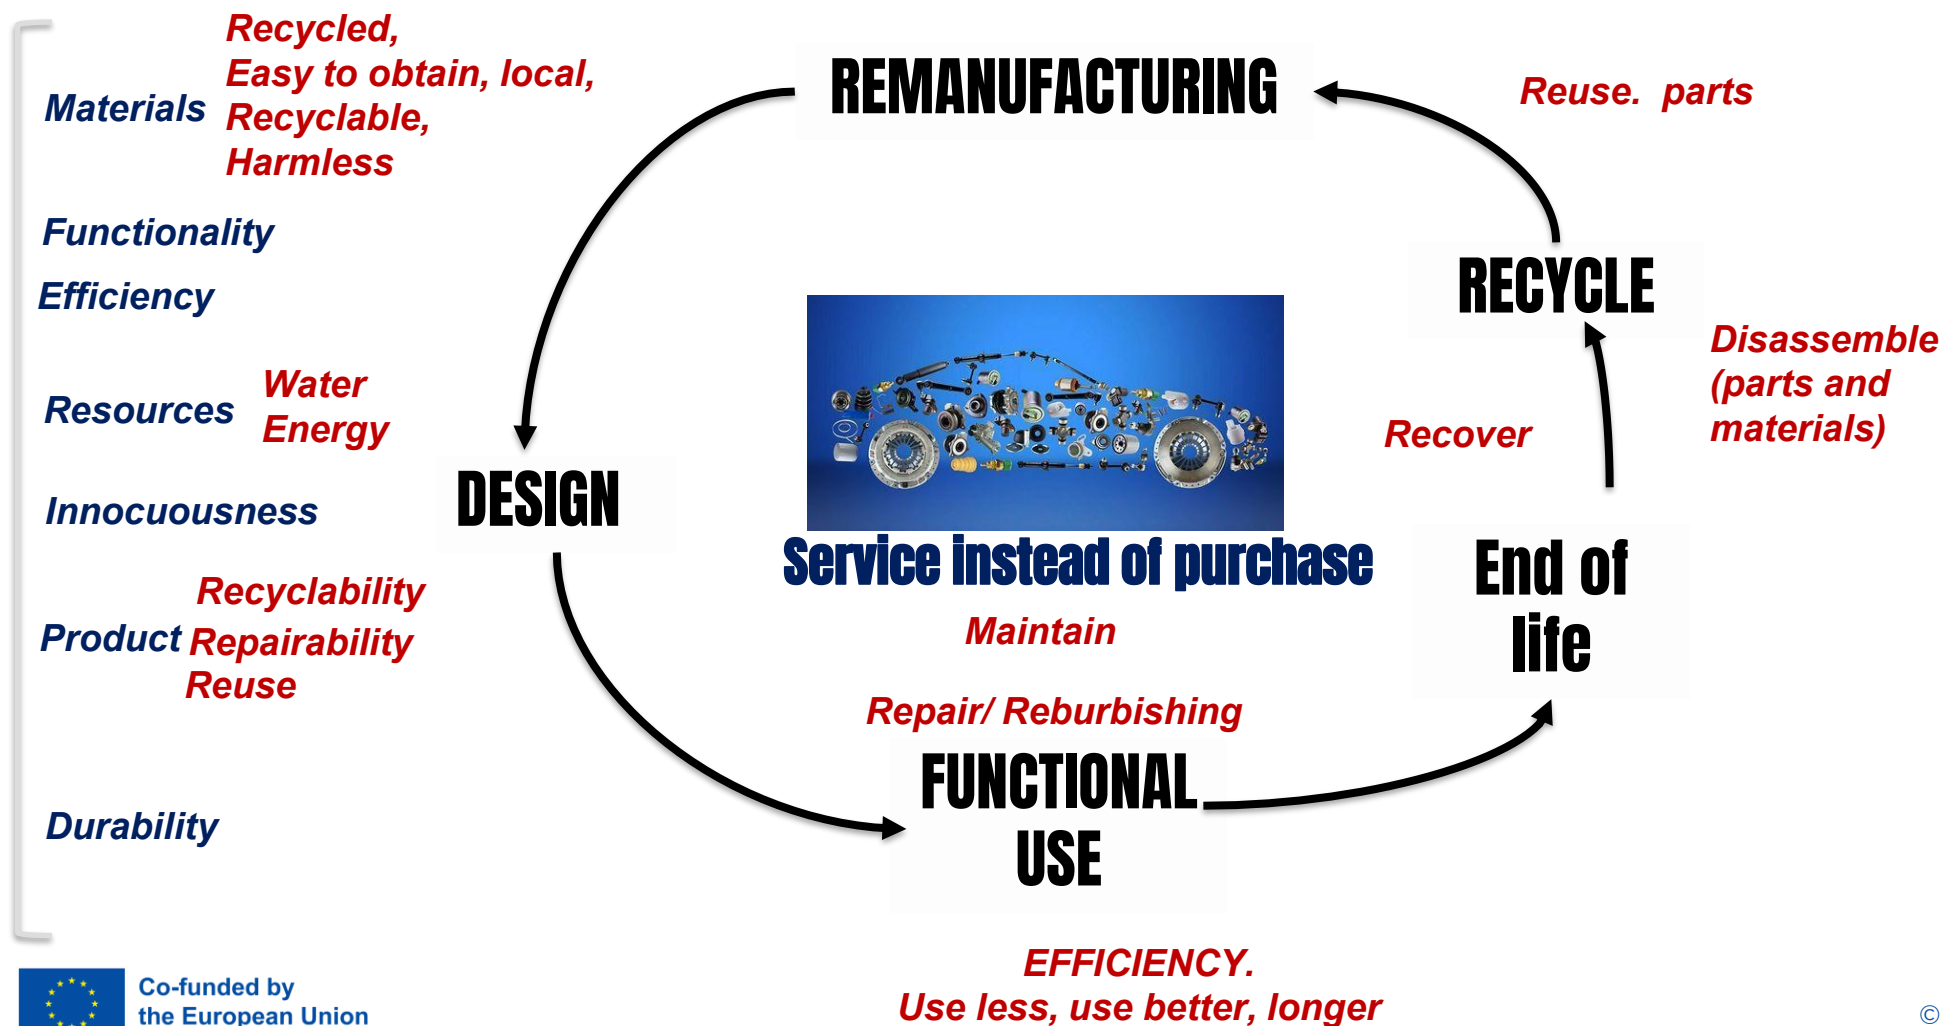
Materials
Recycled,
Easy to obtain, local,
Recyclable,
Harmless

Functionality

Efficiency

Resources
Water
Energy

Innocuousness

Product
Recyclability
Repairability
Reuse

Durability

REMANUFACTURING

Reuse. parts

RECYCLE

Disassemble (parts and materials)

Recover

DESIGN

Service instead of purchase

Maintain

End of life

Repair/ Reburbishing

FUNCTIONAL USE

EFFICIENCY.
Use less, use better, longer

Co-funded by the European Union

©